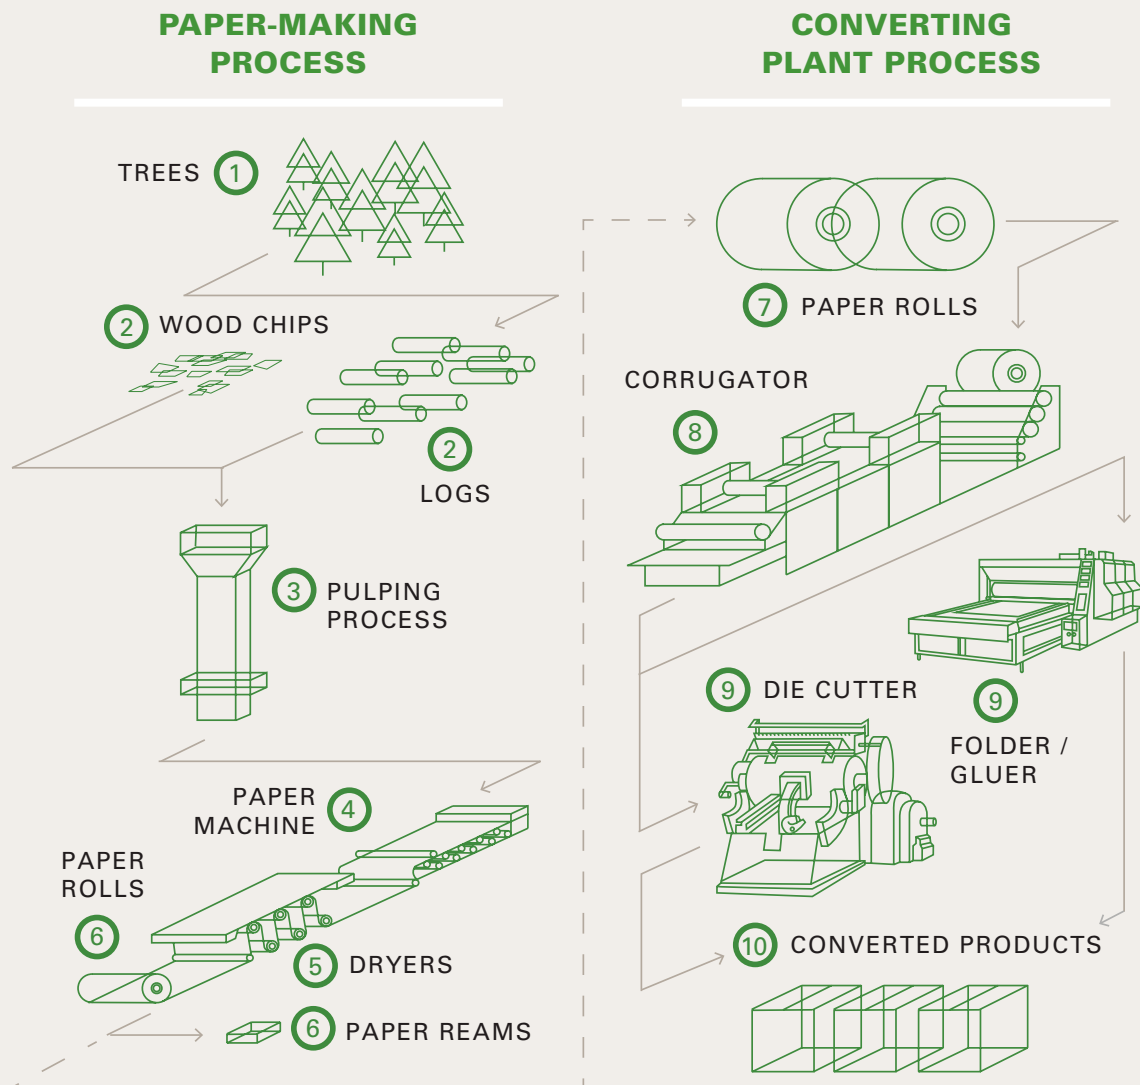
PAPER-MAKING PROCESS

TREES 1

2 WOOD CHIPS

2 LOGS

3 PULPING PROCESS

PAPER MACHINE 4

PAPER ROLLS 6

5 DRYERS

6 PAPER REAMS

CONVERTING PLANT PROCESS

7 PAPER ROLLS

CORRUGATOR 8

9 DIE CUTTER

9 FOLDER / GLUER

10 CONVERTED PRODUCTS